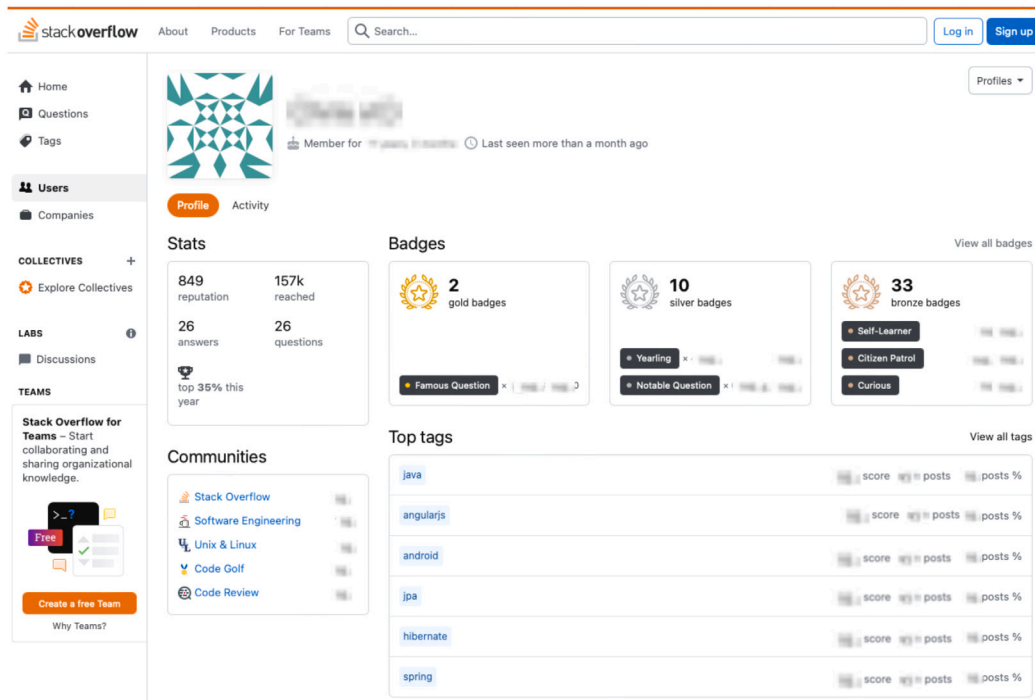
stack overflow About Products For Teams Search... Log in Sign up

Home
Questions
Tags
Users
Companies

COLLECTIVES +
Explore Collectives

LABS
Discussions

TEAMS
Stack Overflow for Teams – Start collaborating and sharing organizational knowledge.

Free

Create a free Team
Why Teams?

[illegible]

Member for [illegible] Last seen more than a month ago

Profiles

Profile Activity

Stats

849 reputation
157k reached
26 answers
26 questions
top 35% this year

Communities

Stack Overflow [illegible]
Software Engineering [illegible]
Unix & Linux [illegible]
Code Golf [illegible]
Code Review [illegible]

Badges View all badges

2 gold badges
Famous Question × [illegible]

10 silver badges
Yearling × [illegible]
Notable Question × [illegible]

33 bronze badges
Self-Learner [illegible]
Citizen Patrol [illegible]
Curious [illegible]

Top tags View all tags

| | | | |
|---|---|---|---|
| java | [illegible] score | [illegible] posts | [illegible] posts % |
| angularjs | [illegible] score | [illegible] posts | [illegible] posts % |
| android | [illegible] score | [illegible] posts | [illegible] posts % |
| jpa | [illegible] score | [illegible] posts | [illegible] posts % |
| hibernate | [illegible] score | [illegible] posts | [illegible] posts % |
| spring | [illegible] score | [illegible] posts | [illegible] posts % |